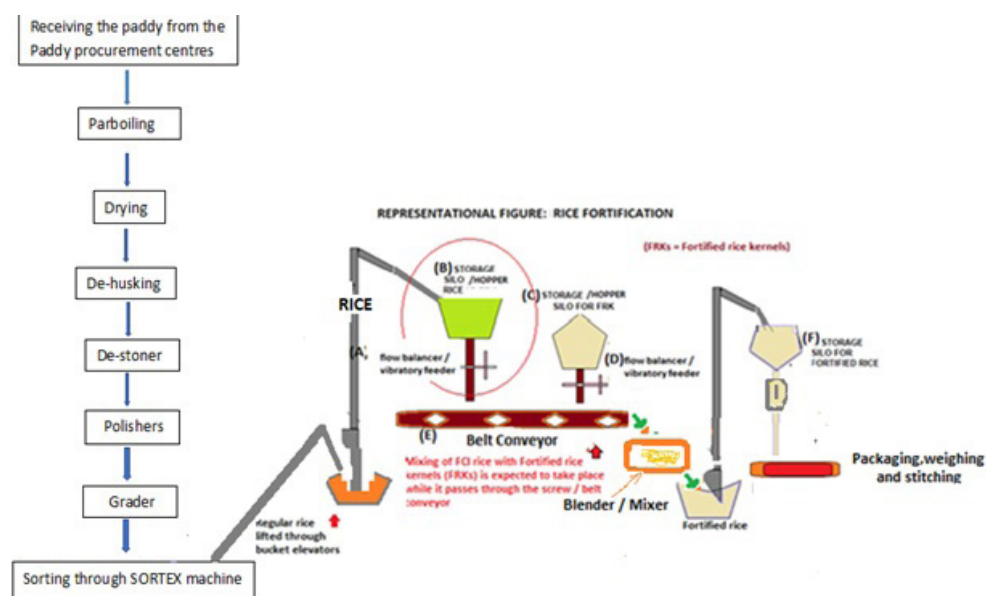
Receiving the paddy from the Paddy procurement centres

Parboiling

Drying

De-husking

De-stoner

Polishers

Grader

Sorting through SORTEX machine

REPRESENTATIONAL FIGURE: RICE FORTIFICATION

(FRKs = Fortified rice kernels)

RICE

(B) STORAGE SILO /HOPPER RICE

(C) STORAGE /HOPPER SILO FOR FRK

(A)

flow balancer / vibratory feeder

(D) flow balancer / vibratory feeder

(F) STORAGE SILO FOR FORTIFIED RICE

(E)

Belt Conveyor

Mixing of FCI rice with Fortified rice kernels (FRKs) is expected to take place while it passes through the screw / belt conveyor

Blender / Mixer

Regular rice lifted through bucket elevators

Fortified rice

Packaging,weighing and stitching